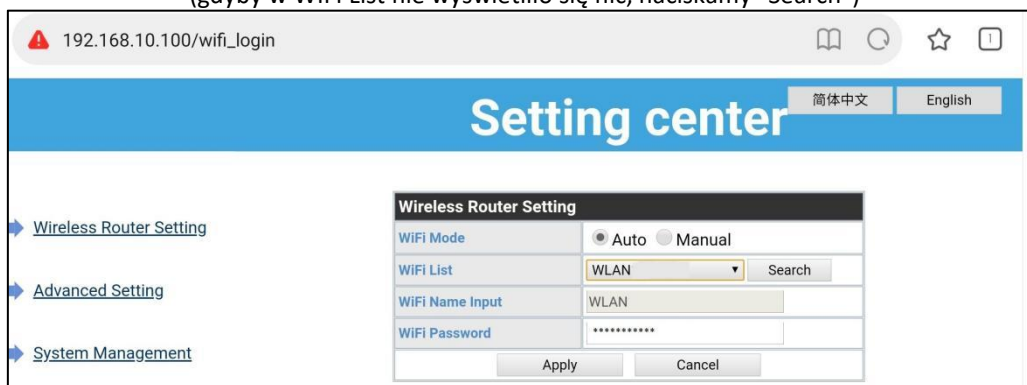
(gdyby w WiFi List nie wyświetliło się nic, naciskamy "Search")

192.168.10.100/wifi_login

Setting center

简体中文 English

Wireless Router Setting

Advanced Setting

System Management

| Wireless Router Setting | |
|---|---|
| WiFi Mode | Auto Manual |
| WiFi List | WLAN Search |
| WiFi Name Input | WLAN |
| WiFi Password | *********** |
| Apply | Cancel |